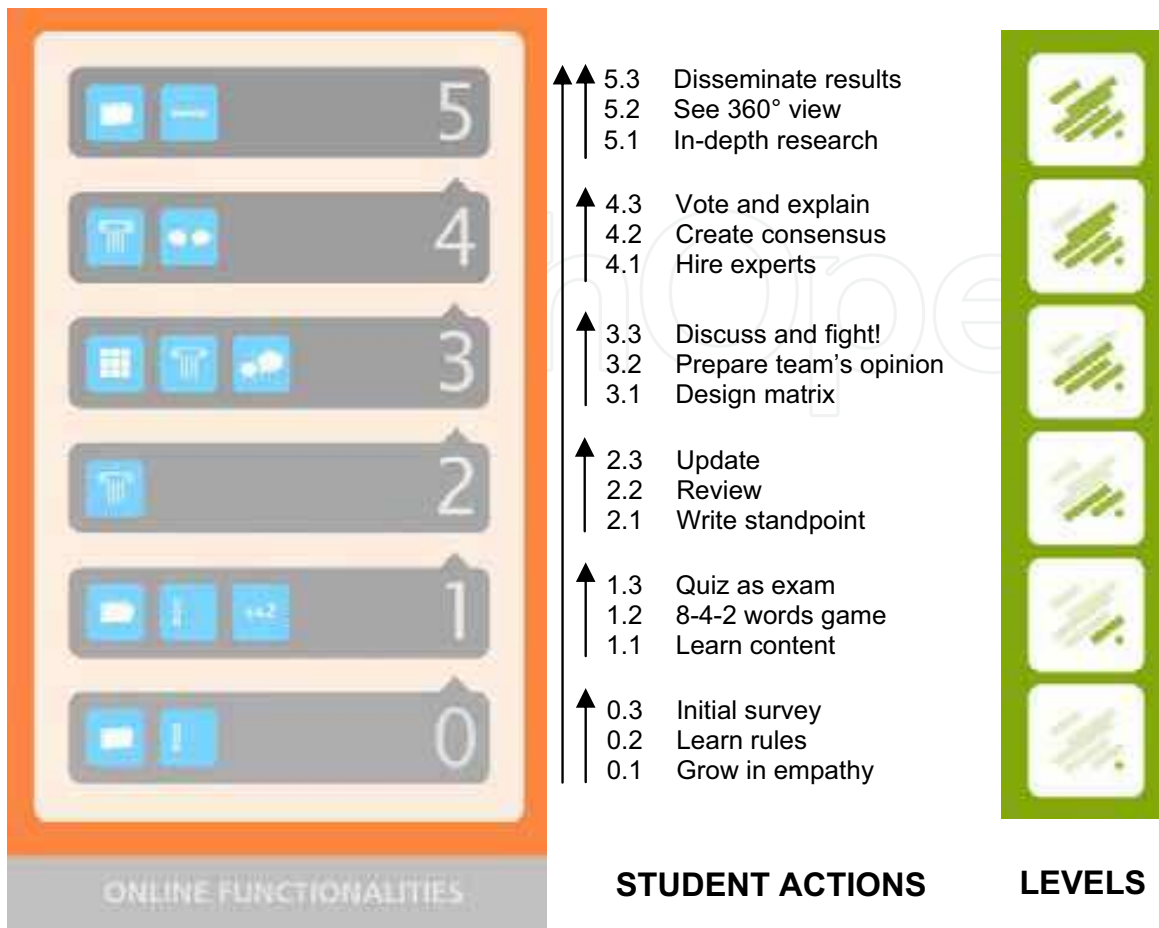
5

4

3

2

+42

1

!

0

ONLINE FUNCTIONALITIES

5.3 Disseminate results
5.2 See 360° view
5.1 In-depth research

4.3 Vote and explain
4.2 Create consensus
4.1 Hire experts

3.3 Discuss and fight!
3.2 Prepare team's opinion
3.1 Design matrix

2.3 Update
2.2 Review
2.1 Write standpoint

1.3 Quiz as exam
1.2 8-4-2 words game
1.1 Learn content

0.3 Initial survey
0.2 Learn rules
0.1 Grow in empathy

STUDENT ACTIONS

LEVELS